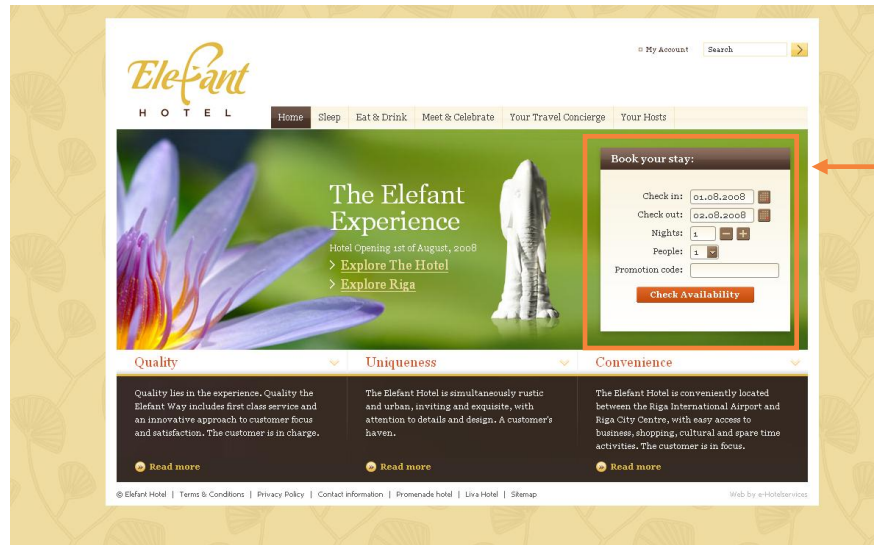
Elefant
HOTEL

My Account
Search

Home | Sleep | Eat & Drink | Meet & Celebrate | Your Travel Concierge | Your Hosts

The Elefant Experience
Hotel Opening 1st of August, 2008
Explore The Hotel
Explore Riga

Book your stay:
Check in: 01.08.2008
Check out: 02.08.2008
Nights: 1
People: 1
Promotion codes:
Check Availability

Quality
Quality lies in the experience. Quality the Elefant Way includes first class service and an innovative approach to customer focus and satisfaction. The customer is in charge.
Read more

Uniqueness
The Elefant Hotel is simultaneously rustic and urban, inviting and exquisite, with attention to details and design. A customer's haven.
Read more

Convenience
The Elefant Hotel is conveniently located between the Riga International Airport and Riga City Centre, with easy access to business, shopping, cultural and spare time activities. The customer is in focus.
Read more

© Elefant Hotel | Terms & Conditions | Privacy Policy | Contact information | Promenade hotel | Liva Hotel | Sitemap
Web by e-Hotelservices